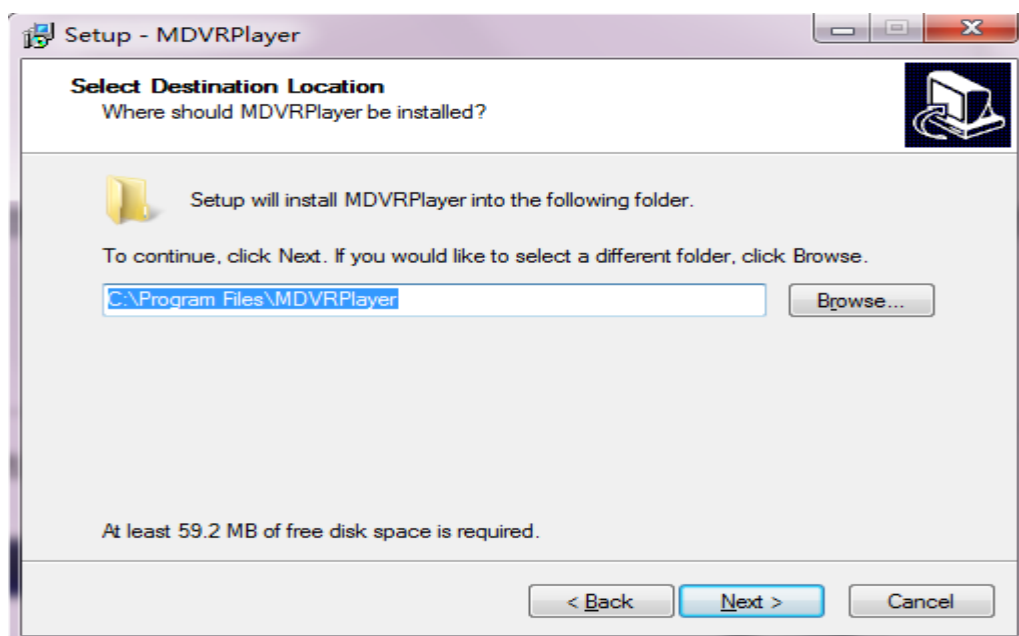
Setup - MDVRPlayer

Select Destination Location
Where should MDVRPlayer be installed?

Setup will install MDVRPlayer into the following folder.

To continue, click Next. If you would like to select a different folder, click Browse.

C:\Program Files\MDVRPlayer

Browse...

At least 59.2 MB of free disk space is required.

< Back

Next >

Cancel